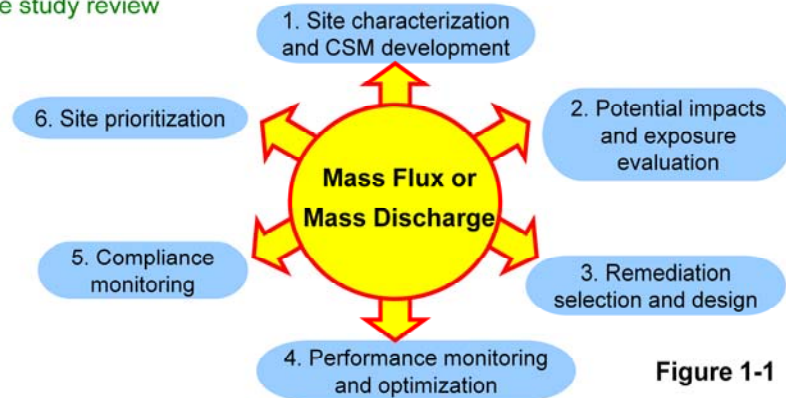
e study review

1. Site characterization and CSM development

6. Site prioritization

2. Potential impacts and exposure evaluation

Mass Flux or Mass Discharge

5. Compliance monitoring

3. Remediation selection and design

4. Performance monitoring and optimization

Figure 1-1